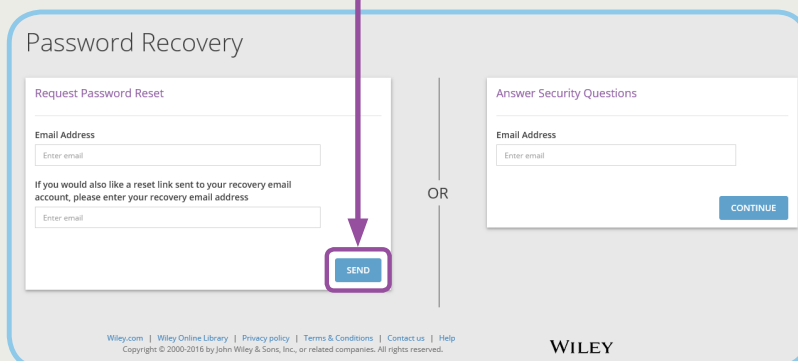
Password Recovery

Request Password Reset

Email Address

Enter email

If you would also like a reset link sent to your recovery email account, please enter your recovery email address

Enter email

SEND

OR

Answer Security Questions

Email Address

Enter email

CONTINUE

Wiley.com | Wiley Online Library | Privacy policy | Terms & Conditions | Contact us | Help
Copyright © 2000-2016 by John Wiley & Sons, Inc., or related companies. All rights reserved.

WILEY